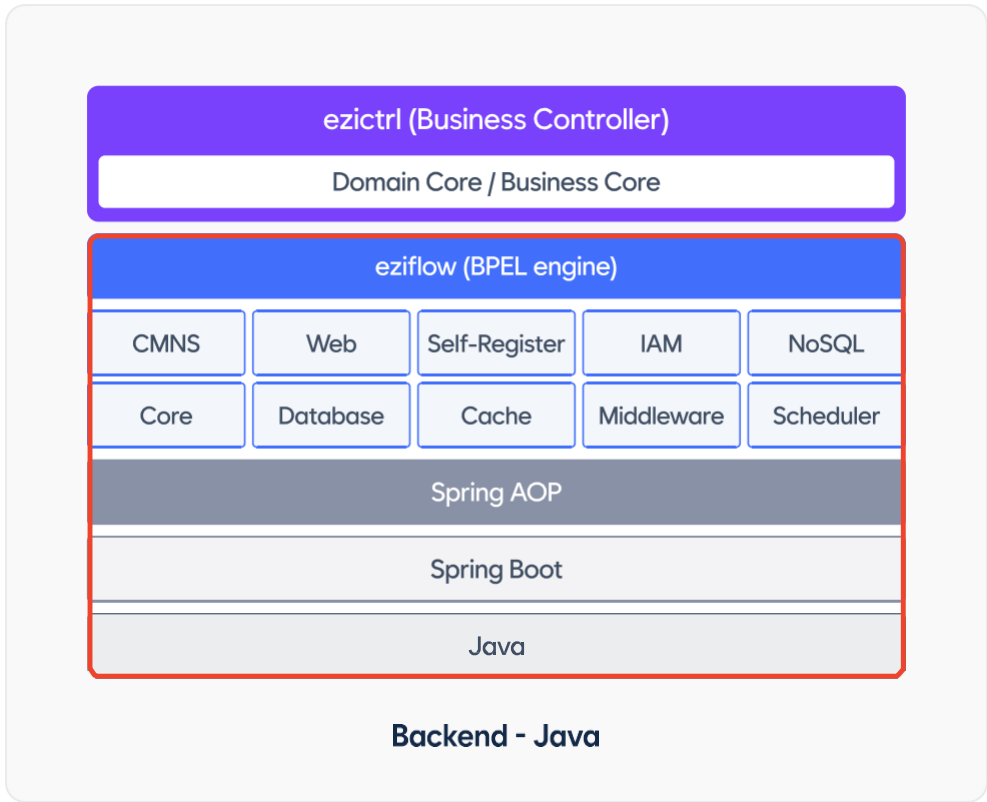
ezictrl (Business Controller)

Domain Core / Business Core

eziflow (BPEL engine)

CMNS
Web
Self-Register
IAM
NoSQL

Core
Database
Cache
Middleware
Scheduler

Spring AOP

Spring Boot

Java

Backend - Java